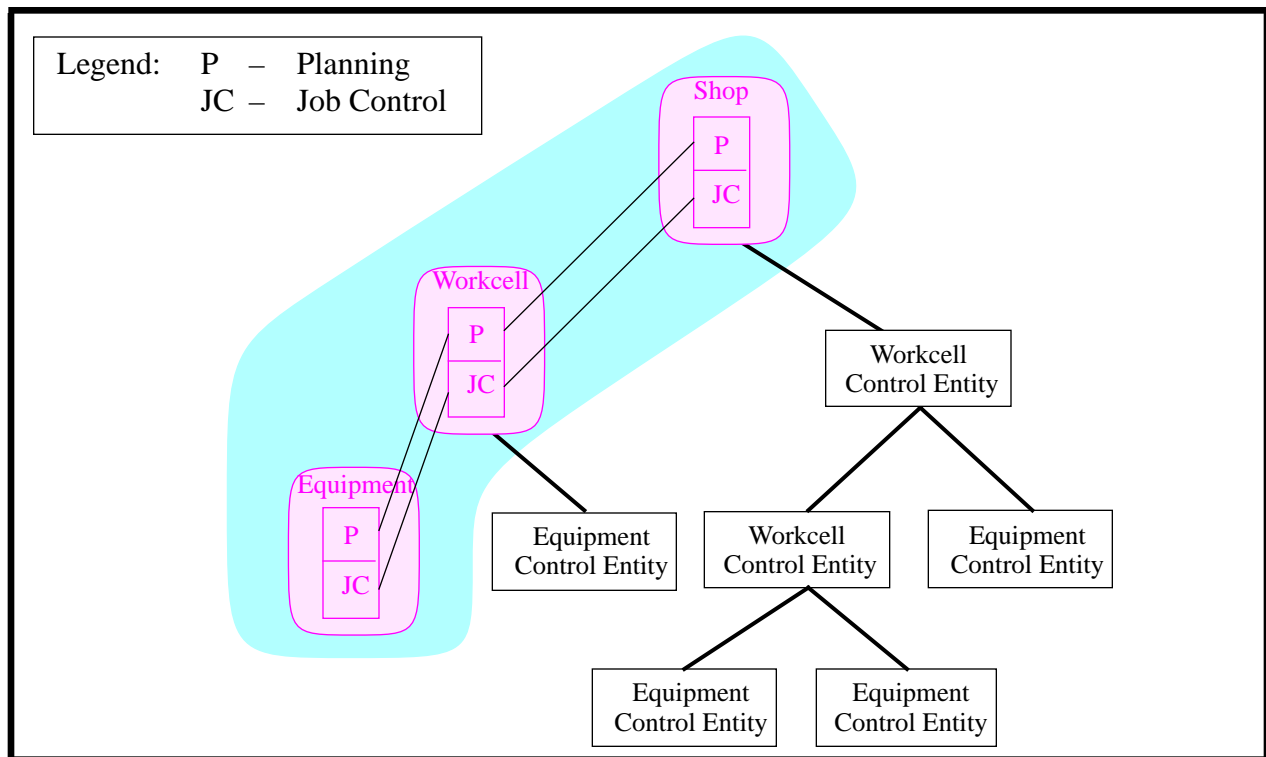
Legend: P – Planning
JC – Job Control

Shop
P
JC

Workcell
P
JC

Equipment
P
JC

Workcell Control Entity

Equipment Control Entity

Workcell Control Entity

Equipment Control Entity

Equipment Control Entity

Equipment Control Entity